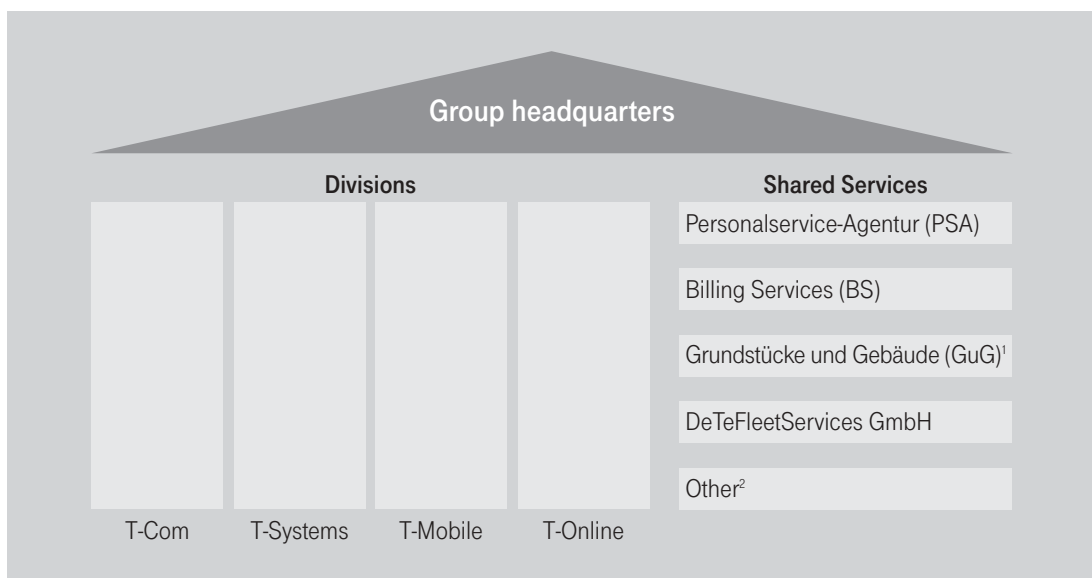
Group headquarters

Divisions

T-Com

T-Systems

T-Mobile

T-Online

Shared Services

Personalservice-Agentur (PSA)

Billing Services (BS)

Grundstücke und Gebäude (GuG)$^1$

DeTeFleetServices GmbH

Other$^2$